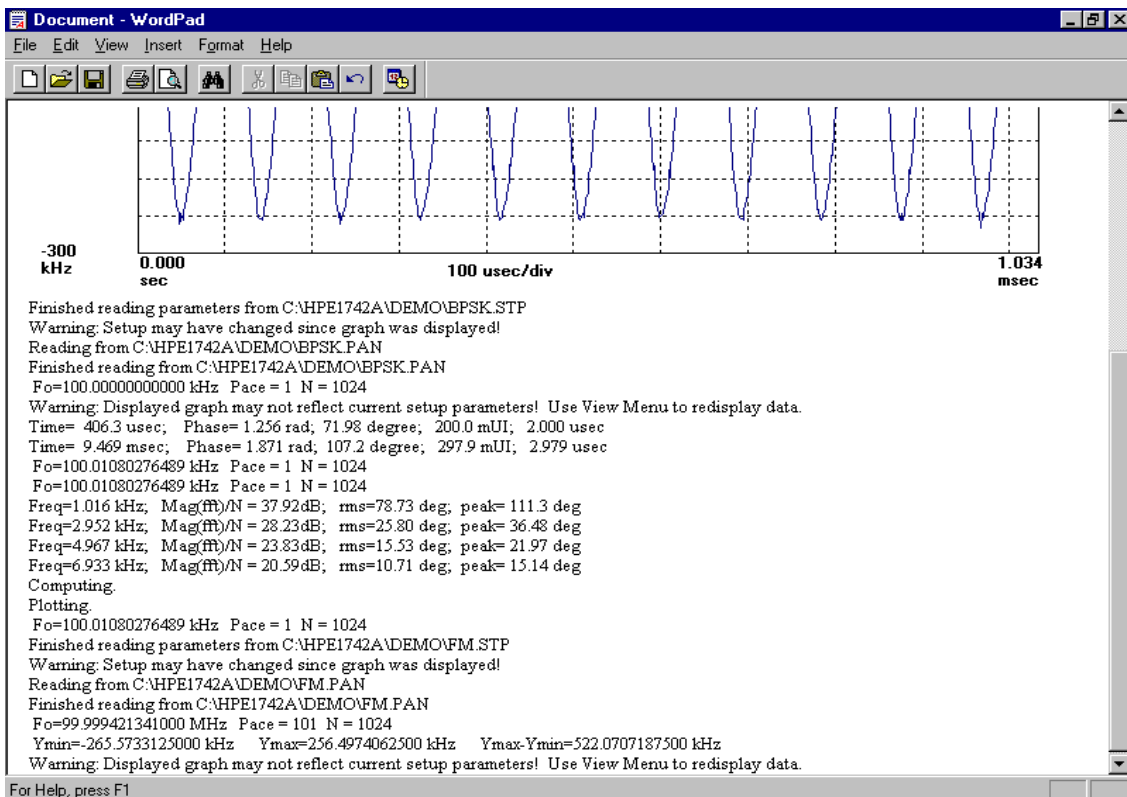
Document - WordPad

File Edit View Insert Format Help

-300 kHz

0.000 sec

100 usec/div

1.034 msec

Finished reading parameters from C:\HPE1742A\DEMO\BPSK.STP
Warning: Setup may have changed since graph was displayed!
Reading from C:\HPE1742A\DEMO\BPSK.PAN
Finished reading from C:\HPE1742A\DEMO\BPSK.PAN
Fo=100.00000000000 kHz Pace = 1 N = 1024
Warning: Displayed graph may not reflect current setup parameters! Use View Menu to redisplay data.
Time= 406.3 usec; Phase= 1.256 rad; 71.98 degree; 200.0 mUI; 2.000 usec
Time= 9.469 msec; Phase= 1.871 rad; 107.2 degree; 297.9 mUI; 2.979 usec
Fo=100.01080276489 kHz Pace = 1 N = 1024
Fo=100.01080276489 kHz Pace = 1 N = 1024
Freq=1.016 kHz; Mag(fft)/N = 37.92dB; rms=78.73 deg; peak= 111.3 deg
Freq=2.952 kHz; Mag(fft)/N = 28.23dB; rms=25.80 deg; peak= 36.48 deg
Freq=4.967 kHz; Mag(fft)/N = 23.83dB; rms=15.53 deg; peak= 21.97 deg
Freq=6.933 kHz; Mag(fft)/N = 20.59dB; rms=10.71 deg; peak= 15.14 deg
Computing.
Plotting.
Fo=100.01080276489 kHz Pace = 1 N = 1024
Finished reading parameters from C:\HPE1742A\DEMO\FM.STP
Warning: Setup may have changed since graph was displayed!
Reading from C:\HPE1742A\DEMO\FM.PAN
Finished reading from C:\HPE1742A\DEMO\FM.PAN
Fo=99.999421341000 MHz Pace = 101 N = 1024
Ymin=-265.5733125000 kHz Ymax=256.4974062500 kHz Ymax-Ymin=522.0707187500 kHz
Warning: Displayed graph may not reflect current setup parameters! Use View Menu to redisplay data.

For Help, press F1